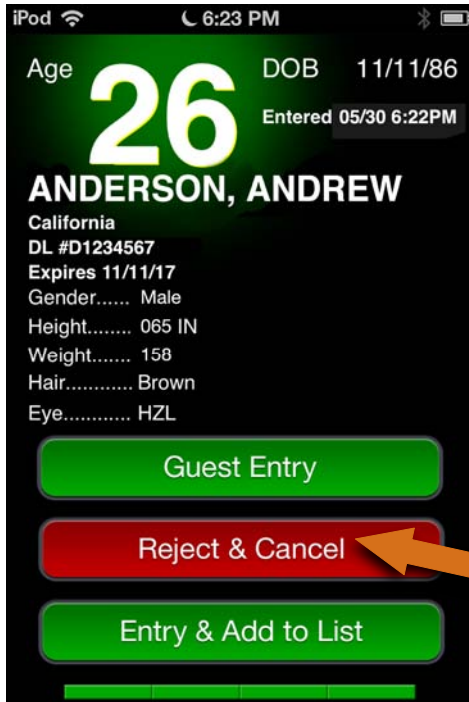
iPod 6:23 PM

Age 26 DOB 11/11/86

Entered 05/30 6:22PM

ANDERSON, ANDREW

California
DL #D1234567
Expires 11/11/17
Gender...... Male
Height........ 065 IN
Weight....... 158
Hair............ Brown
Eye............ HZL

Guest Entry

Reject & Cancel

Entry & Add to List